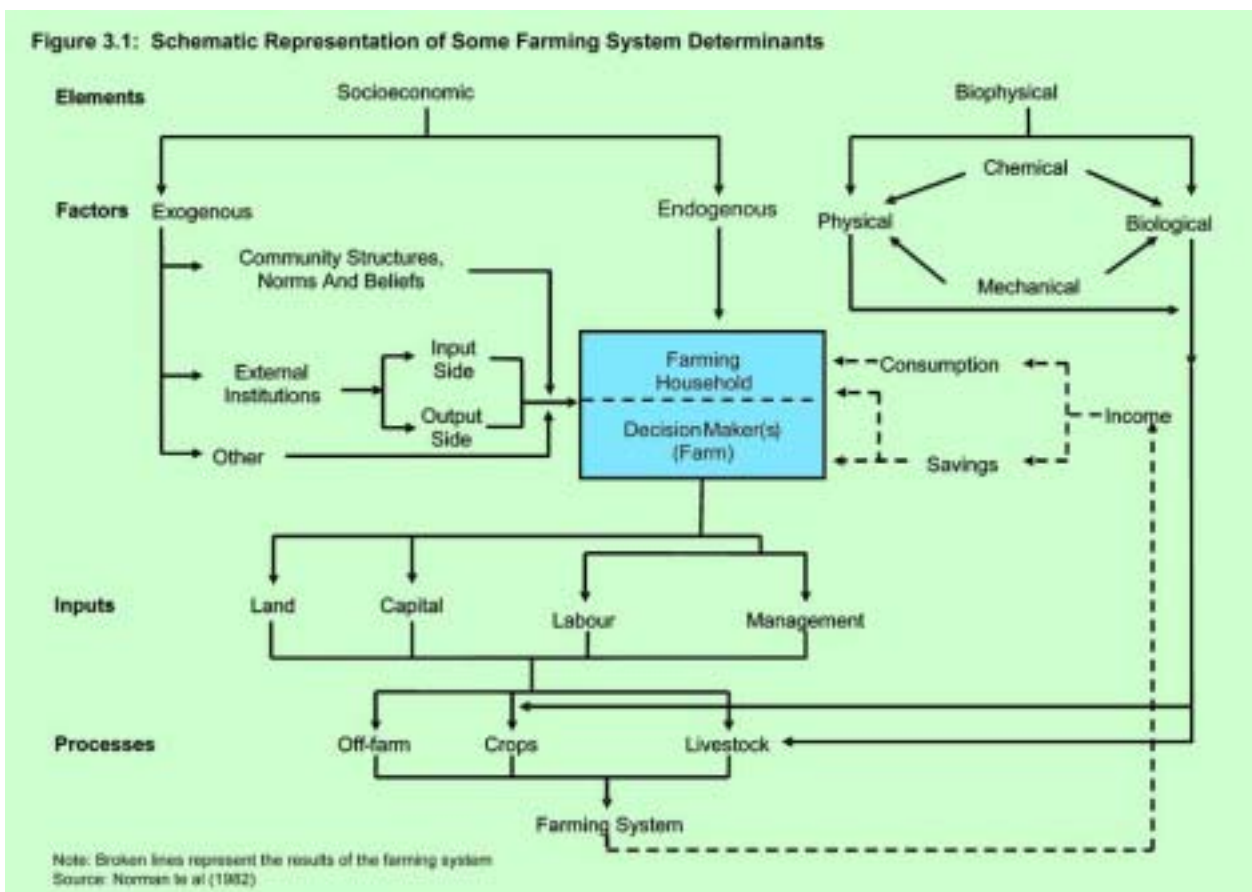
Figure 3.1: Schematic Representation of Some Farming System Determinants

Elements

Socioeconomic

Biophysical

Factors

Exogenous

Endogenous

Chemical

Physical

Biological

Mechanical

Community Structures, Norms And Beliefs

External Institutions

Input Side

Output Side

Other

Farming Household

DecisionMaker(s) (Farm)

Consumption

Income

Savings

Inputs

Land

Capital

Labour

Management

Processes

Off-farm

Crops

Livestock

Farming System

Note: Broken lines represent the results of the farming system
Source: Norman te al (1982)